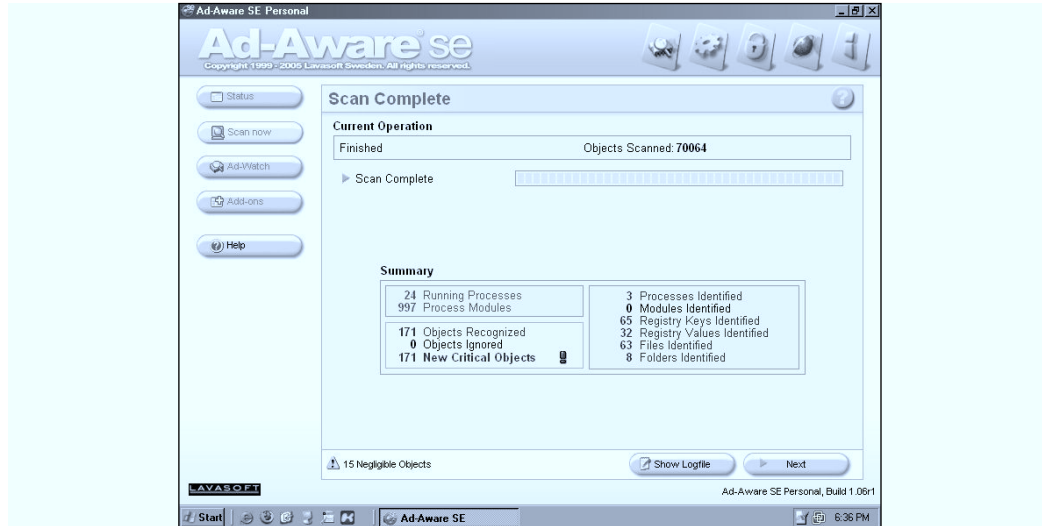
Ad-Aware SE Personal

Ad-Aware se

Copyright 1999 - 2005 Lavasoft Sweden. All rights reserved.

Status

Scan now

Ad-Watch

Add-ons

Help

Scan Complete

Current Operation

Finished

Objects Scanned: 70064

Scan Complete

Summary

24 Running Processes
997 Process Modules

171 Objects Recognized
0 Objects Ignored
171 New Critical Objects

3 Processes Identified
0 Modules Identified
65 Registry Keys Identified
32 Registry Values Identified
63 Files Identified
8 Folders Identified

15 Negligible Objects

Show Logfile

Next

LAVASOFT

Ad-Aware SE Personal, Build 1.06r1

Start

Ad-Aware SE

6:36 PM